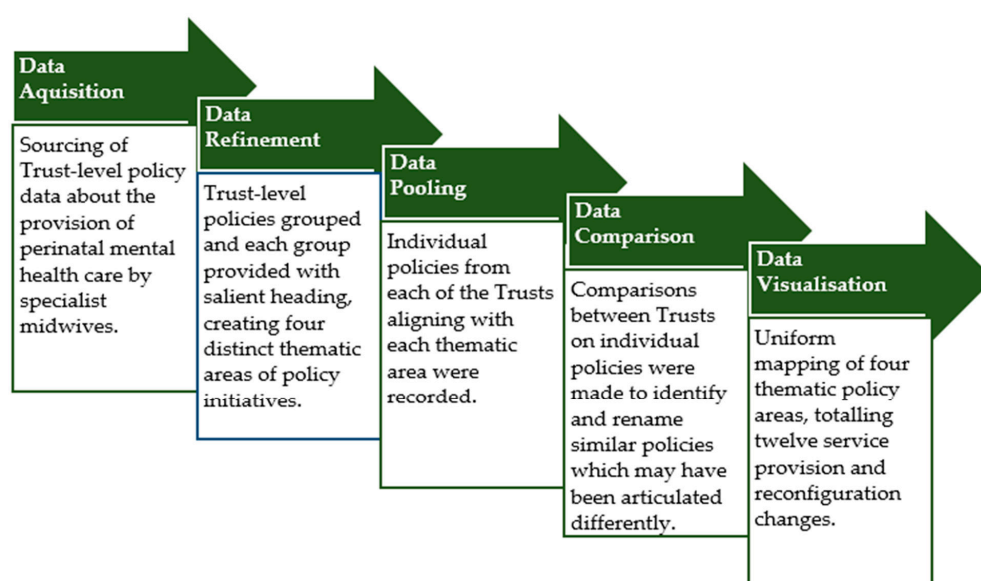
Data Aquisition

Sourcing of Trust-level policy data about the provision of perinatal mental health care by specialist midwives.

Data Refinement

Trust-level policies grouped and each group provided with salient heading, creating four distinct thematic areas of policy initiatives.

Data Pooling

Individual policies from each of the Trusts aligning with each thematic area were recorded.

Data Comparison

Comparisons between Trusts on individual policies were made to identify and rename similar policies which may have been articulated differently.

Data Visualisation

Uniform mapping of four thematic policy areas, totalling twelve service provision and reconfiguration changes.